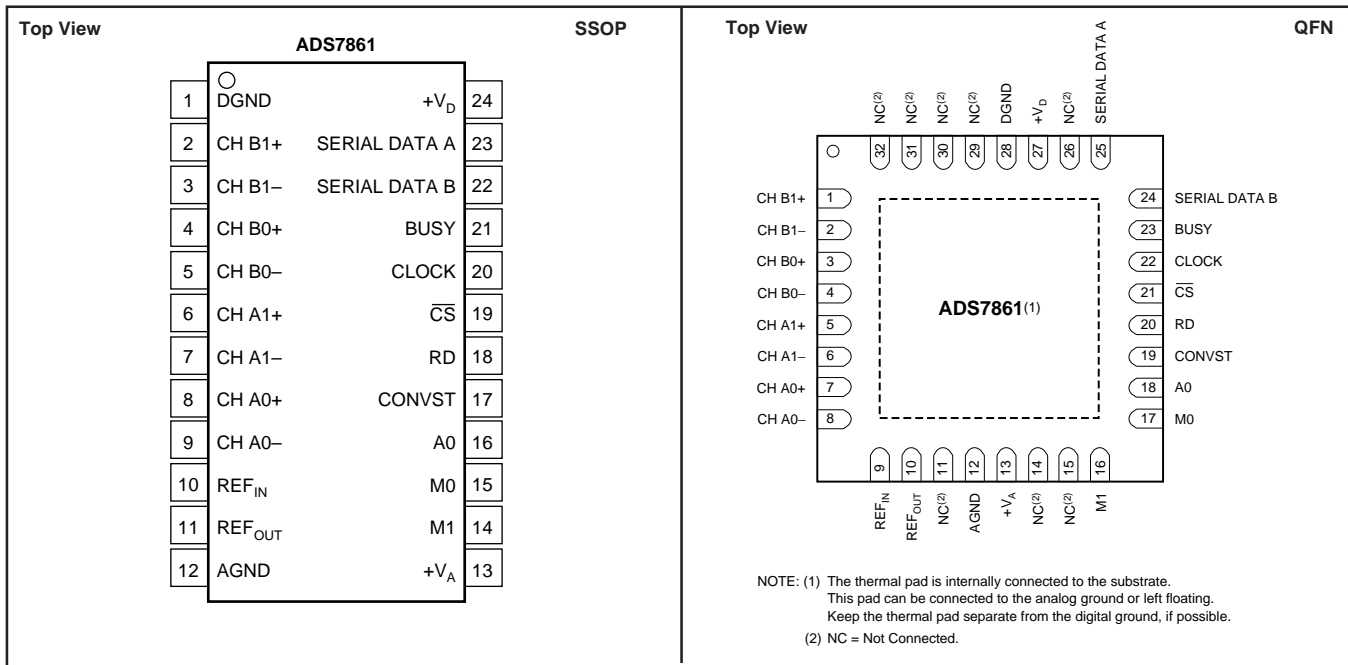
Top View

ADS7861

SSOP

1 DGND
2 CH B1+
3 CH B1–
4 CH B0+
5 CH B0–
6 CH A1+
7 CH A1–
8 CH A0+
9 CH A0–
10 $REF_{IN}$
11 $REF_{OUT}$
12 AGND

24 $+V_D$
23 SERIAL DATA A
22 SERIAL DATA B
21 BUSY
20 CLOCK
19 $\overline{CS}$
18 RD
17 CONVST
16 A0
15 M0
14 M1
13 $+V_A$

Top View

QFN

32 NC(2)
31 NC(2)
30 NC(2)
29 NC(2)
28 DGND
27 $+V_D$
26 NC(2)
25 SERIAL DATA A

1 CH B1+
2 CH B1–
3 CH B0+
4 CH B0–
5 CH A1+
6 CH A1–
7 CH A0+
8 CH A0–

ADS7861(1)

24 SERIAL DATA B
23 BUSY
22 CLOCK
21 $\overline{CS}$
20 RD
19 CONVST
18 A0
17 M0

9 $REF_{IN}$
10 $REF_{OUT}$
11 NC(2)
12 AGND
13 $+V_A$
14 NC(2)
15 NC(2)
16 M1

NOTE: (1) The thermal pad is internally connected to the substrate. This pad can be connected to the analog ground or left floating. Keep the thermal pad separate from the digital ground, if possible.

(2) NC = Not Connected.